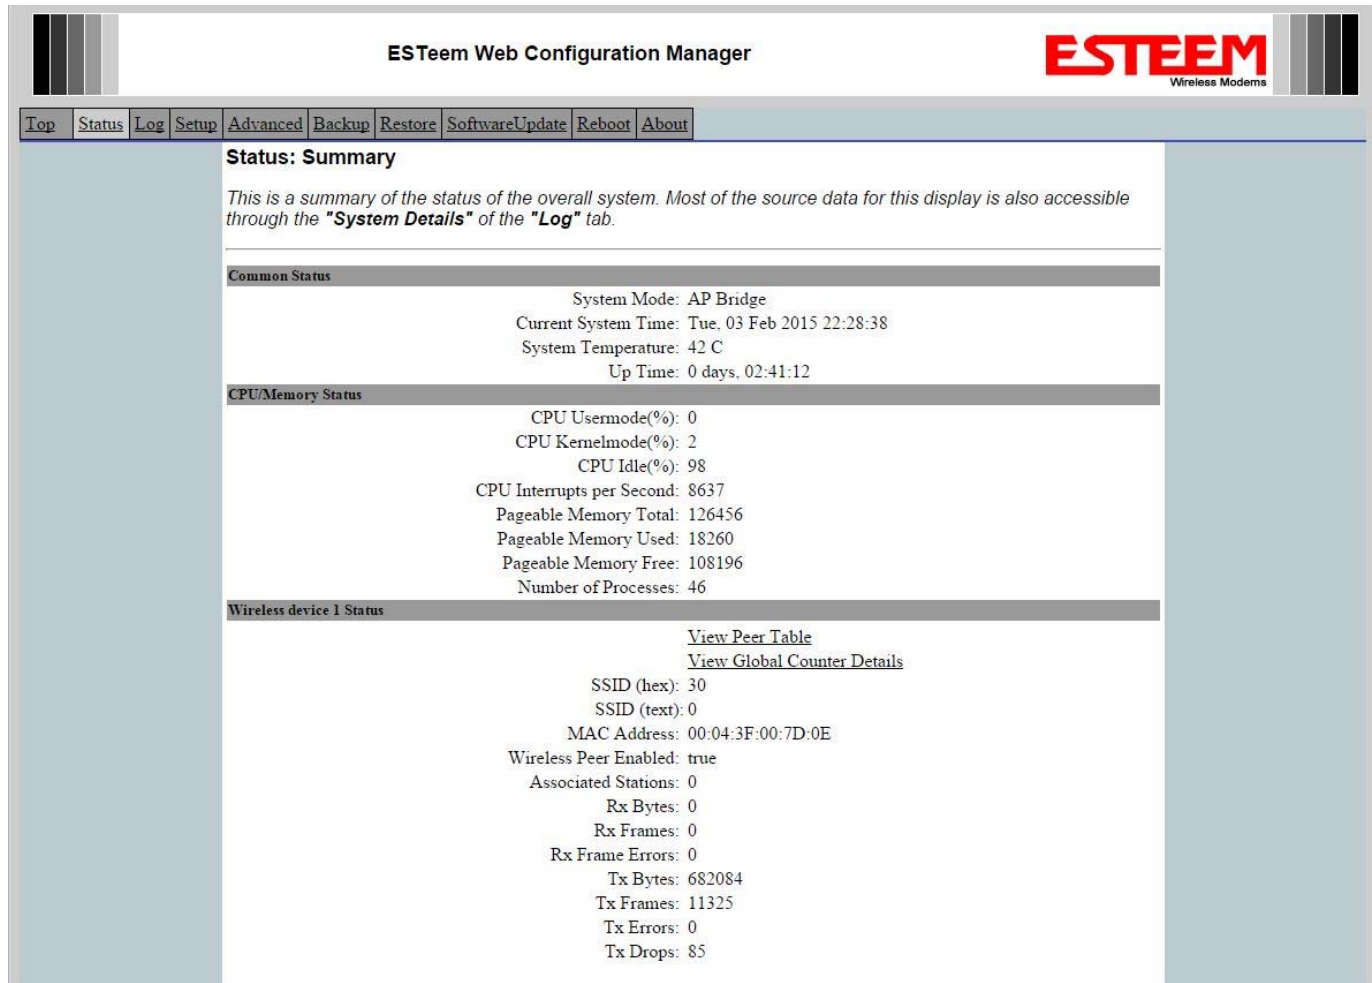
ESTeem Web Configuration Manager

ESTEEM
Wireless Modems

Top | Status | Log | Setup | Advanced | Backup | Restore | SoftwareUpdate | Reboot | About

Status: Summary

This is a summary of the status of the overall system. Most of the source data for this display is also accessible through the "System Details" of the "Log" tab.

Common Status

| | |
|---|---|
| System Mode: | AP Bridge |
| Current System Time: | Tue, 03 Feb 2015 22:28:38 |
| System Temperature: | 42 C |
| Up Time: | 0 days, 02:41:12 |

CPU/Memory Status

| | |
|---|---|
| CPU Usermode(%): | 0 |
| CPU Kernelmode(%): | 2 |
| CPU Idle(%): | 98 |
| CPU Interrupts per Second: | 8637 |
| Pageable Memory Total: | 126456 |
| Pageable Memory Used: | 18260 |
| Pageable Memory Free: | 108196 |
| Number of Processes: | 46 |

Wireless device 1 Status

View Peer Table
View Global Counter Details

| | |
|---|---|
| SSID (hex): | 30 |
| SSID (text): | 0 |
| MAC Address: | 00:04:3F:00:7D:0E |
| Wireless Peer Enabled: | true |
| Associated Stations: | 0 |
| Rx Bytes: | 0 |
| Rx Frames: | 0 |
| Rx Frame Errors: | 0 |
| Tx Bytes: | 682084 |
| Tx Frames: | 11325 |
| Tx Errors: | 0 |
| Tx Drops: | 85 |